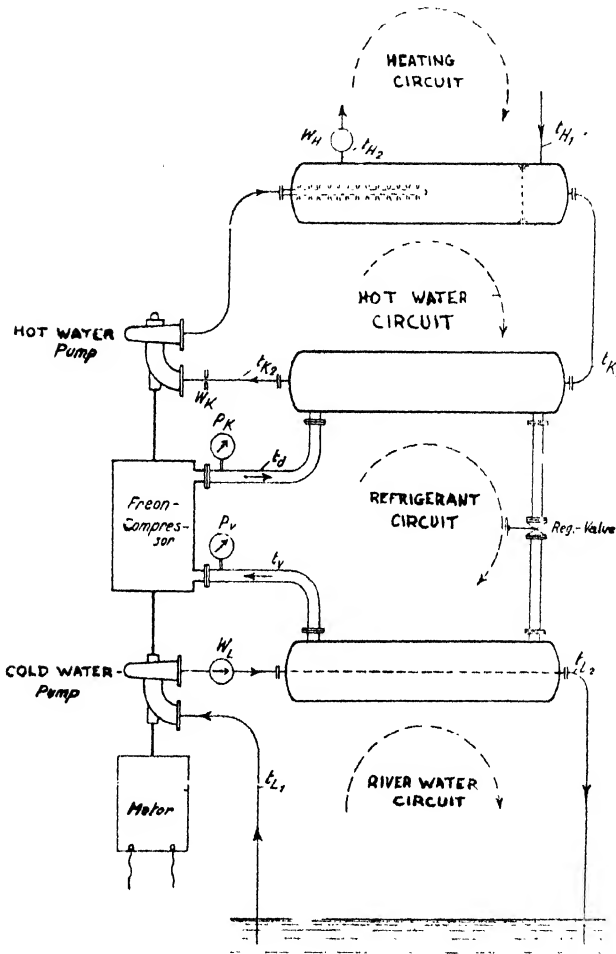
HEATING CIRCUIT

$W_H$

$t_{H_2}$

$t_{H_1}$

HOT WATER CIRCUIT

HOT WATER Pump

$t_{K_2}$

$W_K$

$t_K$

$P_K$

$t_d$

Freon-Compressor

$P_v$

$t_v$

REFRIGERANT CIRCUIT

Reg.-Valve

COLD WATER Pump

$W_L$

$t_{L_2}$

$t_{L_1}$

Motor

RIVER WATER CIRCUIT